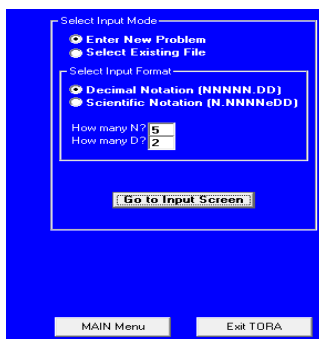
Select Input Mode

Enter New Problem

Select Existing File

Select Input Format

Decimal Notation (NNNNN.DD)

Scientific Notation (N.NNNNeDD)

How many N? 5

How many D? 2

Go to Input Screen

MAIN Menu

Exit TORA